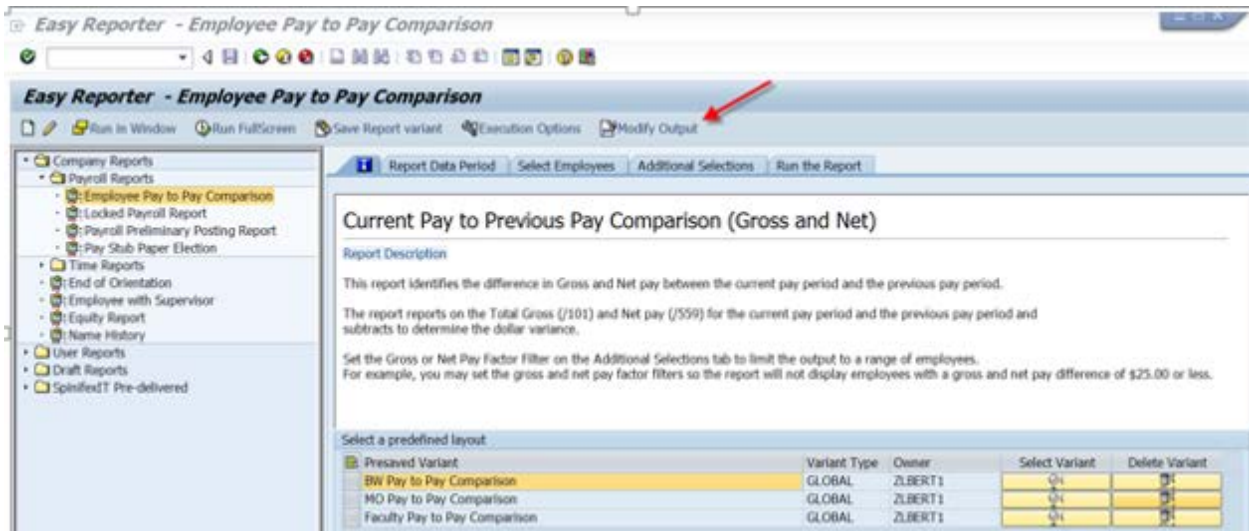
Easy Reporter - Employee Pay to Pay Comparison

Easy Reporter - Employee Pay to Pay Comparison

Run in Window Run FullScreen Save Report variant Execution Options Modify Output

Company Reports
Payroll Reports
Employee Pay to Pay Comparison
Locked Payroll Report
Payroll Preliminary Posting Report
Pay Stub Paper Election
Time Reports
End of Orientation
Employee with Supervisor
Equity Report
Name History
User Reports
Draft Reports
SpinifexIT Pre-delivered

Report Data Period | Select Employees | Additional Selections | Run the Report

Current Pay to Previous Pay Comparison (Gross and Net)

Report Description

This report identifies the difference in Gross and Net pay between the current pay period and the previous pay period.

The report reports on the Total Gross (/101) and Net pay (/559) for the current pay period and the previous pay period and subtracts to determine the dollar variance.

Set the Gross or Net Pay Factor Filter on the Additional Selections tab to limit the output to a range of employees.
For example, you may set the gross and net pay factor filters so the report will not display employees with a gross and net pay difference of $25.00 or less.

Select a predefined layout

| Presaved Variant | Variant Type | Owner | Select Variant | Delete Variant |
|---|---|---|---|---|
| BW Pay to Pay Comparison | GLOBAL | ZLBERT1 | | |
| MO Pay to Pay Comparison | GLOBAL | ZLBERT1 | | |
| Faculty Pay to Pay Comparison | GLOBAL | ZLBERT1 | | |